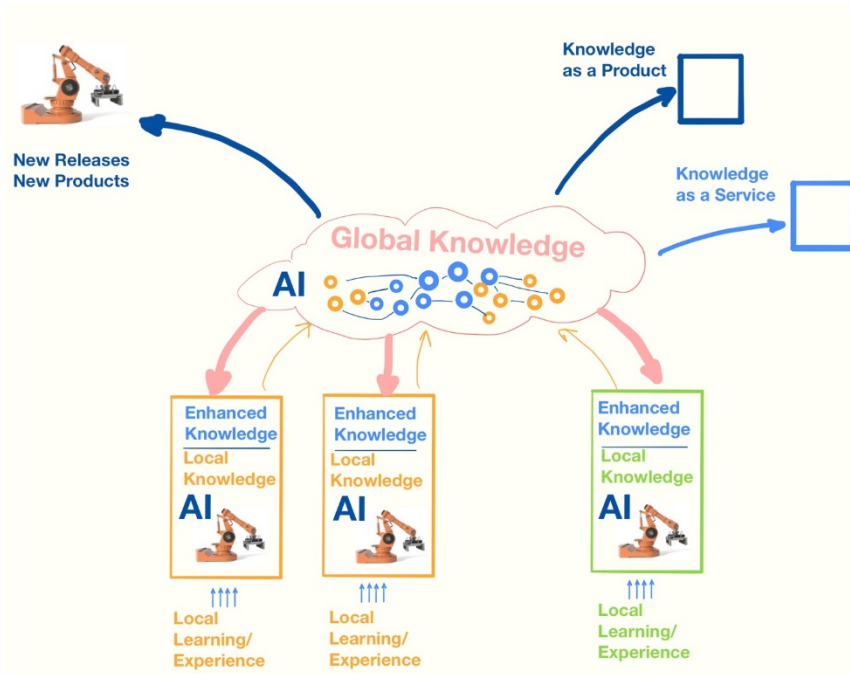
New Releases
New Products

Knowledge as a Product

Knowledge as a Service

Global Knowledge

AI

Enhanced Knowledge
Local Knowledge
AI

Local Learning/ Experience

Enhanced Knowledge
Local Knowledge
AI

Local Learning/ Experience

Enhanced Knowledge
Local Knowledge
AI

Local Learning/ Experience